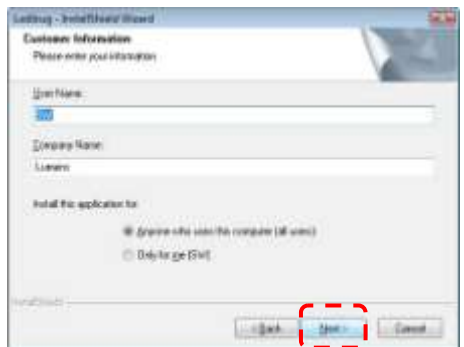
Lasting - InstallShield Wizard

Customer Information

Please enter your information.

User Name:

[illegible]

Company Name:

Lumens

Install this application for:

Anyone who uses this computer (all users)

Only for me ([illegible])

InstallShield

< Back

Next >

Cancel